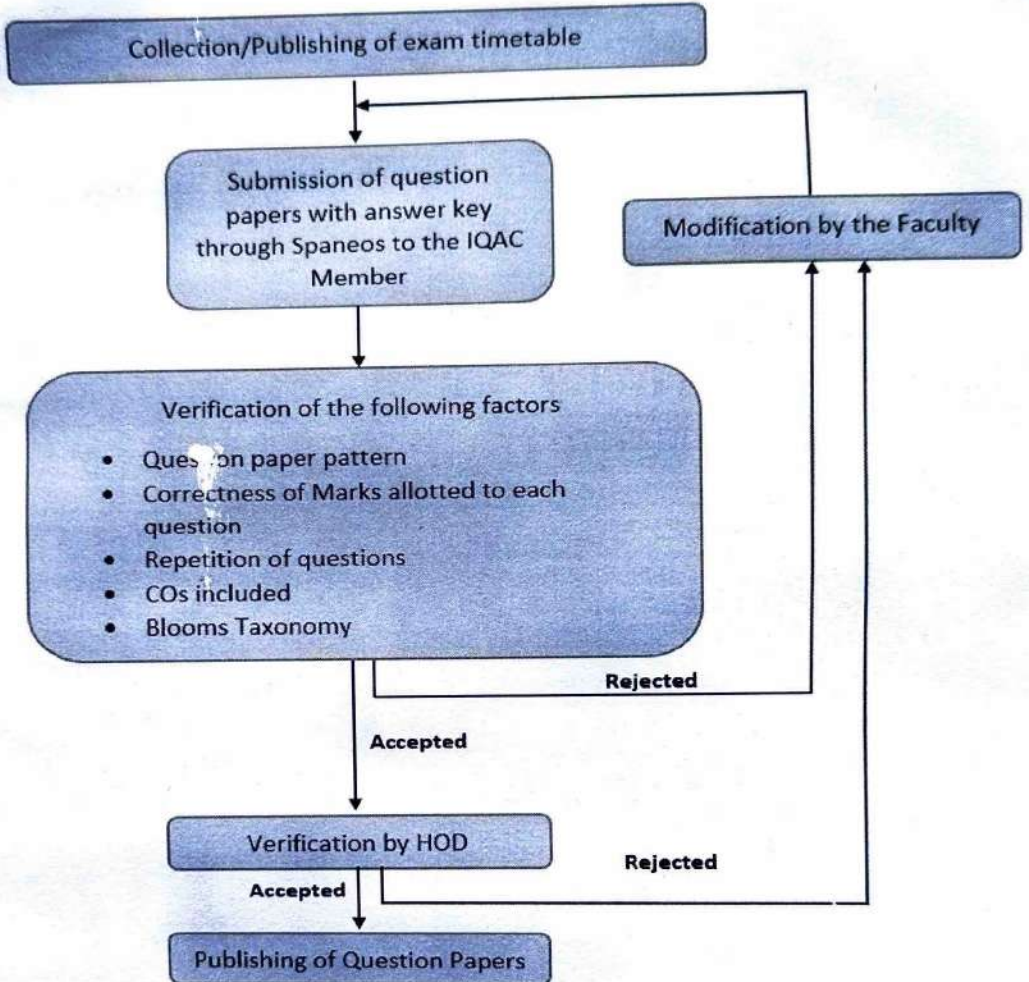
Collection/Publishing of exam timetable

Submission of question papers with answer key through Spaneos to the IQAC Member

Modification by the Faculty

Verification of the following factors

- Ques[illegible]on paper pattern
- Correctness of Marks allotted to each question
- Repetition of questions
- COs included
- Blooms Taxonomy

Rejected

Accepted

Verification by HOD

Rejected

Accepted

Publishing of Question Papers